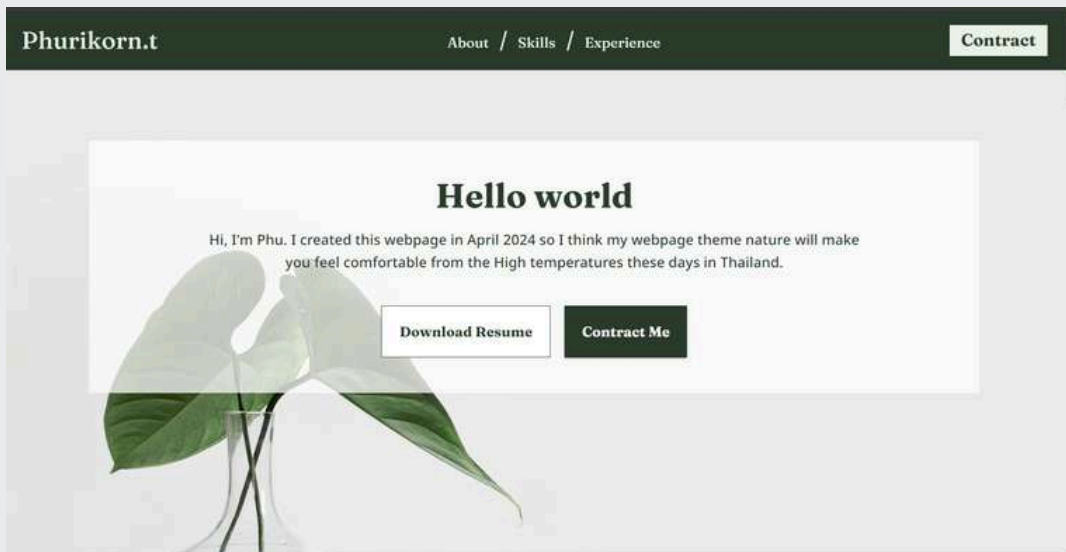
Phurikorn.t

About / Skills / Experience

Contract

Hello world

Hi, I'm Phu. I created this webpage in April 2024 so I think my webpage theme nature will make you feel comfortable from the High temperatures these days in Thailand.

Download Resume

Contract Me